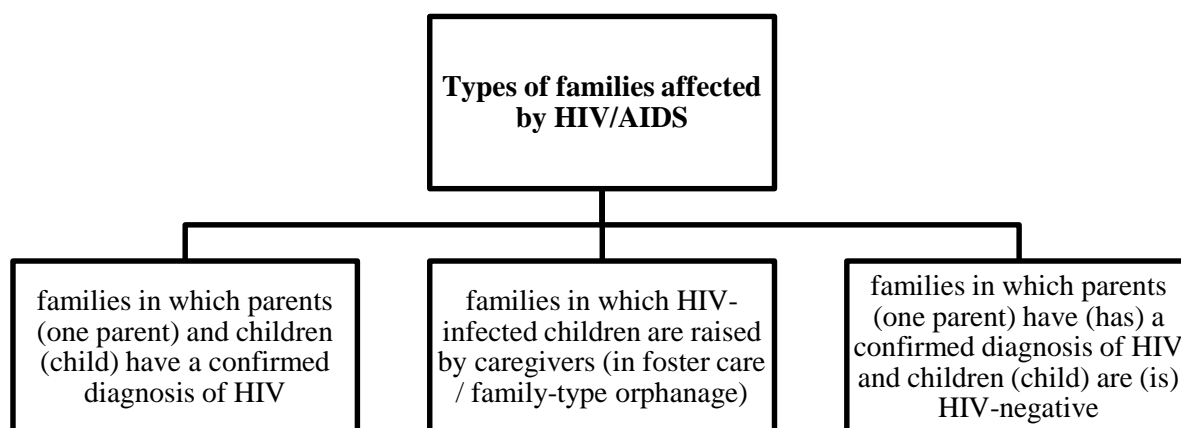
Types of families affected by HIV/AIDS

families in which parents (one parent) and children (child) have a confirmed diagnosis of HIV

families in which HIV-infected children are raised by caregivers (in foster care / family-type orphanage)

families in which parents (one parent) have (has) a confirmed diagnosis of HIV and children (child) are (is) HIV-negative